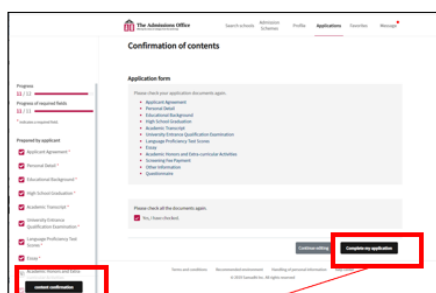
The Admissions Office

Search schools | Admission Schemes | Profile | Applications | Favorites | Message

Confirmation of contents

Progress
11 / 11

Progress of required fields
11 / 11

* indicates a required field

Prepared by applicant

Applicant Agreement *
Personal Detail *
Educational Background *
High School Graduation *
Academic Transcript *
University Entrance Qualification Examination *
Language Proficiency Test Scores *
Essay *
Academic Honors and Extra-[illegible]

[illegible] confirmation

Application form

Please check your application documents again.

Applicant Agreement
Personal Detail
Educational Background
High School Graduation
Academic Transcript
University Entrance Qualification Examination
Language Proficiency Test Scores
Essay
Academic Honors and Extra-curricular Activities
Screening Fee Payment
Other Information
Questionnaire

Please check all the documents again.

Yes, I have checked.

Continue editing

Complete my application

Terms and conditions | Recommended environment | Handling of personal information | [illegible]

© 2020 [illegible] All rights reserved.